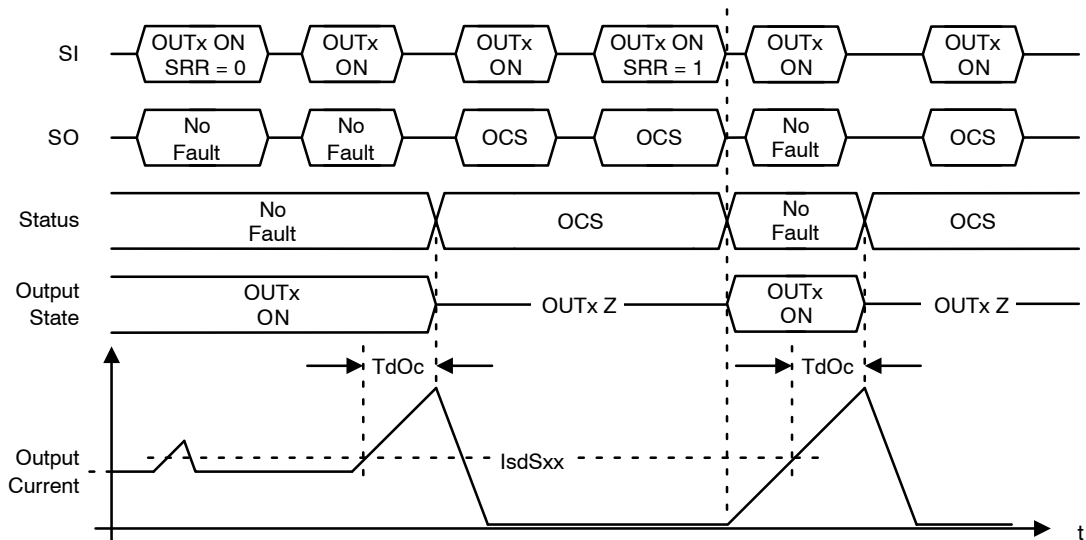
SI
OUTx ON SRR = 0
OUTx ON
OUTx ON
OUTx ON SRR = 1
OUTx ON
OUTx ON

SO
No Fault
No Fault
OCS
OCS
No Fault
OCS

Status
No Fault
OCS
No Fault
OCS

Output State
OUTx ON
OUTx Z
OUTx ON
OUTx Z

TdOc
TdOc

Output Current
IsdSxx
t